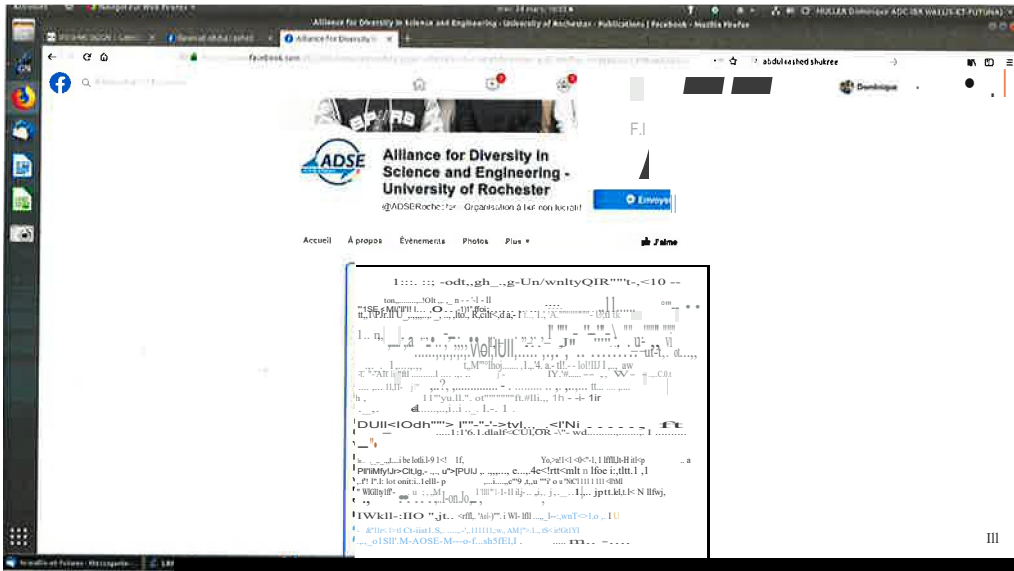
Alliance for Diversity in Science and Engineering - University of Rochester | Publications | Facebook - Mozilla Firefox

Alliance for Diversity i

facebook.com

abdulrashed shukree

Dominique

ADSE

Alliance for Diversity in Science and Engineering - University of Rochester

@ADSERochester · Organisation à but non lucratif

Envoyer

Accueil

À propos

Événements

Photos

Plus

J'aime

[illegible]

Ill